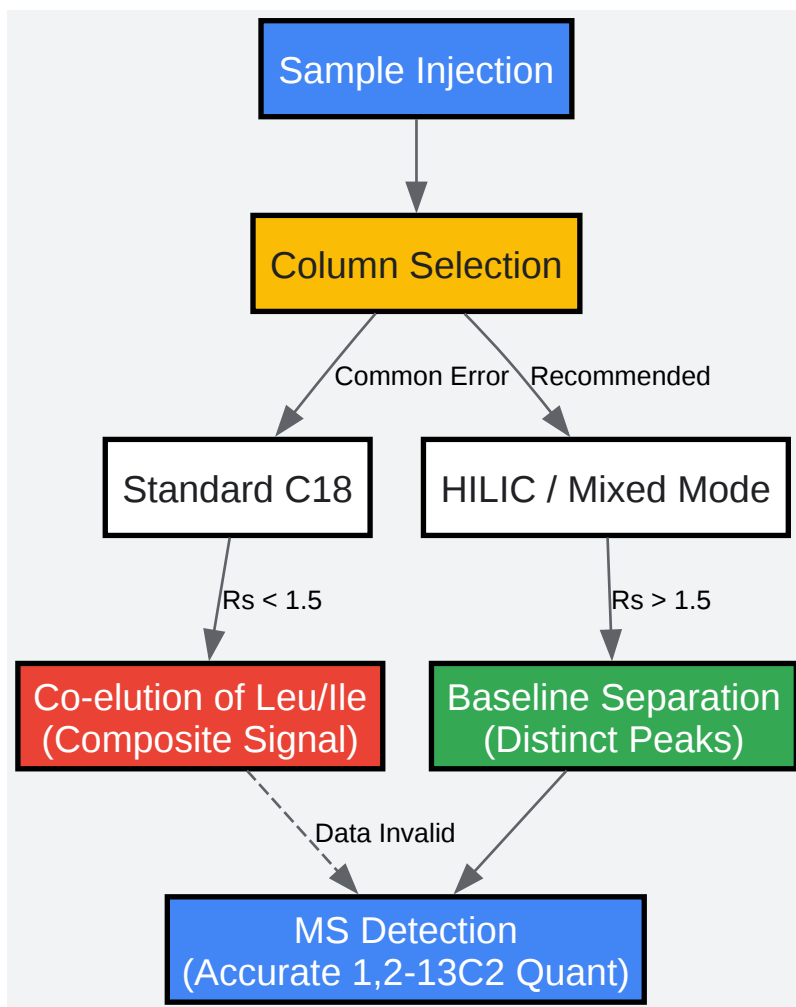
Sample Injection

Column Selection

Common Error

Recommended

Standard C18

HILIC / Mixed Mode

Rs < 1.5

Rs > 1.5

Co-elution of Leu/Ile (Composite Signal)

Baseline Separation (Distinct Peaks)

Data Invalid

MS Detection (Accurate 1,2-13C2 Quant)